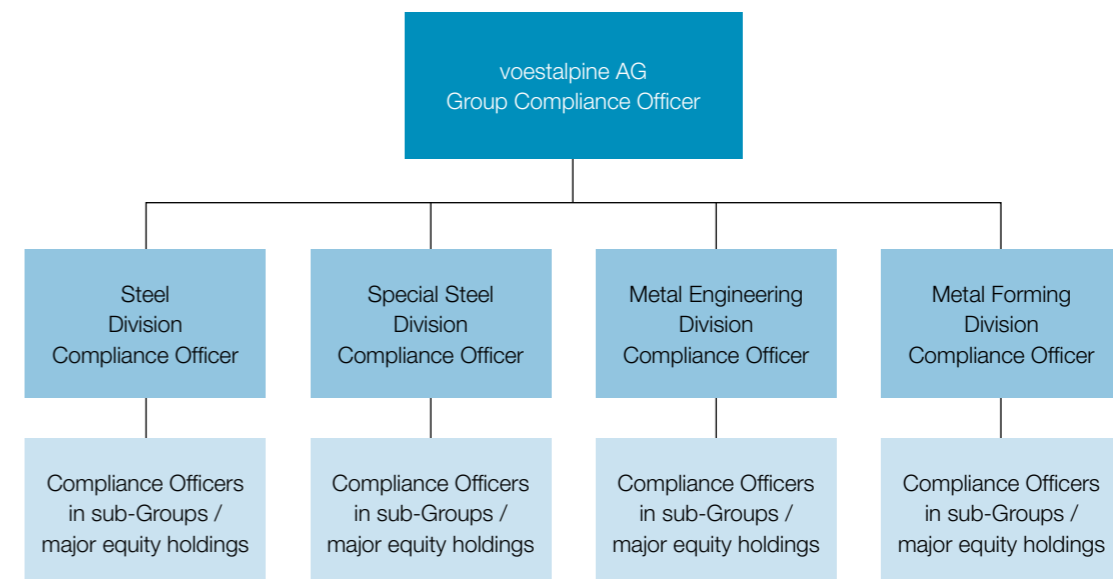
voestalpine AG
Group Compliance Officer

Steel
Division
Compliance Officer

Special Steel
Division
Compliance Officer

Metal Engineering
Division
Compliance Officer

Metal Forming
Division
Compliance Officer

Compliance Officers
in sub-Groups /
major equity holdings

Compliance Officers
in sub-Groups /
major equity holdings

Compliance Officers
in sub-Groups /
major equity holdings

Compliance Officers
in sub-Groups /
major equity holdings